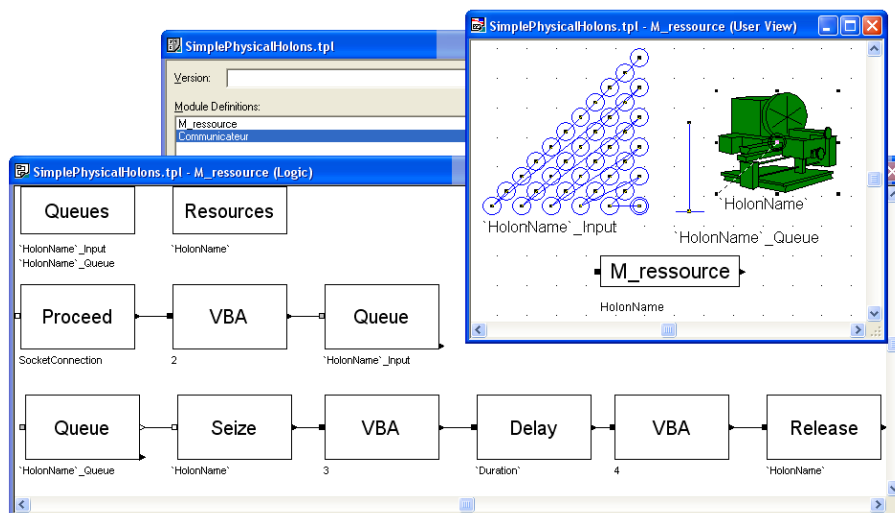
SimplePhysicalHolons.tpl

Version:

Module Definitions:
M_ressource
Communicateur

SimplePhysicalHolons.tpl - M_ressource (User View)

`HolonName`_Input

`HolonName`

`HolonName`_Queue

M_ressource

HolonName

SimplePhysicalHolons.tpl - M_ressource (Logic)

Queues
`HolonName`_Input
`HolonName`_Queue

Resources
`HolonName`

Proceed
SocketConnection

VBA
2

Queue
`HolonName`_Input

Queue
`HolonName`_Queue

Seize
`HolonName`

VBA
3

Delay
`Duration`

VBA
4

Release
`HolonName`